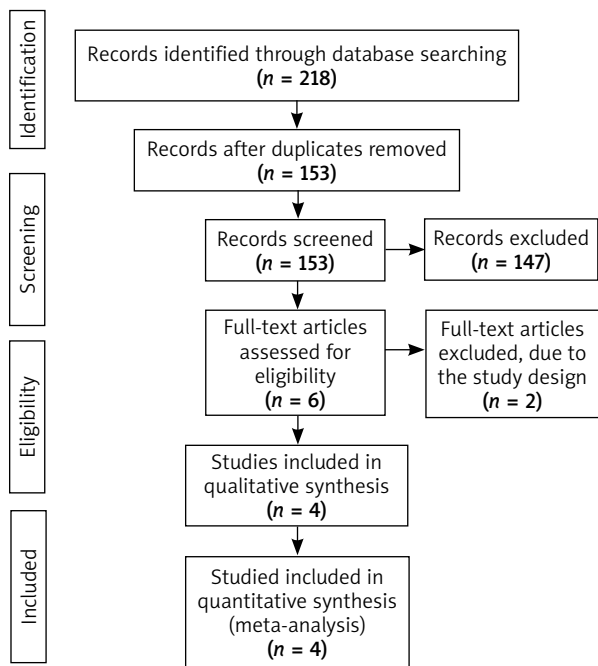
Identification

Records identified through database searching
($n$ = 218)

Records after duplicates removed
($n$ = 153)

Screening

Records screened
($n$ = 153)

Records excluded
($n$ = 147)

Eligibility

Full-text articles assessed for eligibility
($n$ = 6)

Full-text articles excluded, due to the study design
($n$ = 2)

Studies included in qualitative synthesis
($n$ = 4)

Included

Studied included in quantitative synthesis (meta-analysis)
($n$ = 4)